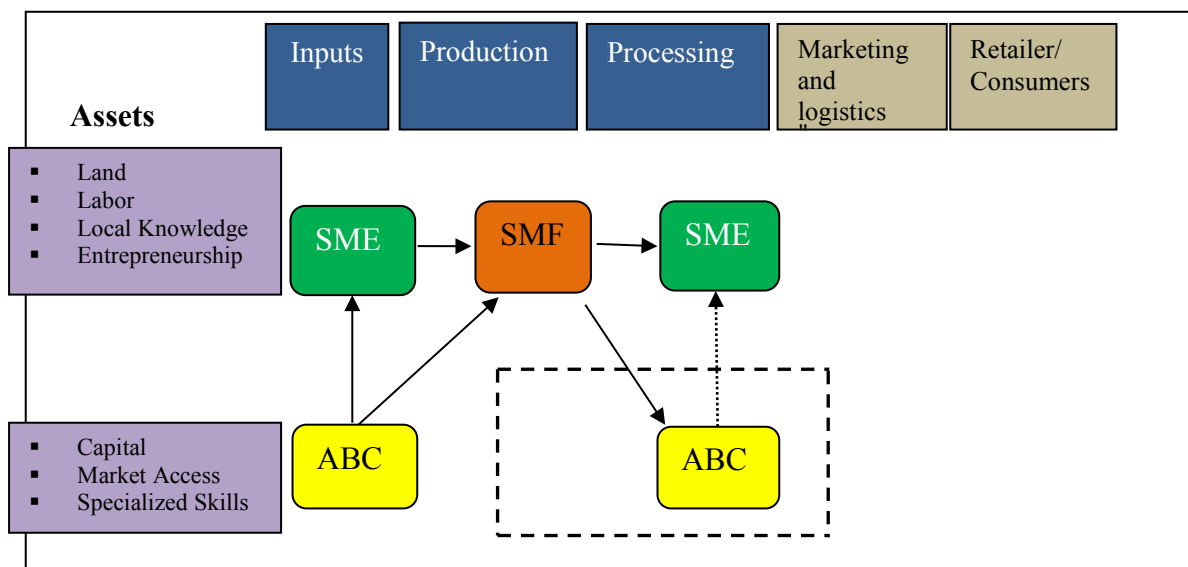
Inputs

Production

Processing

Marketing and logistics

Retailer/ Consumers

Assets

- Land
- Labor
- Local Knowledge
- Entrepreneurship

SME

SMF

SME

- Capital
- Market Access
- Specialized Skills

ABC

ABC